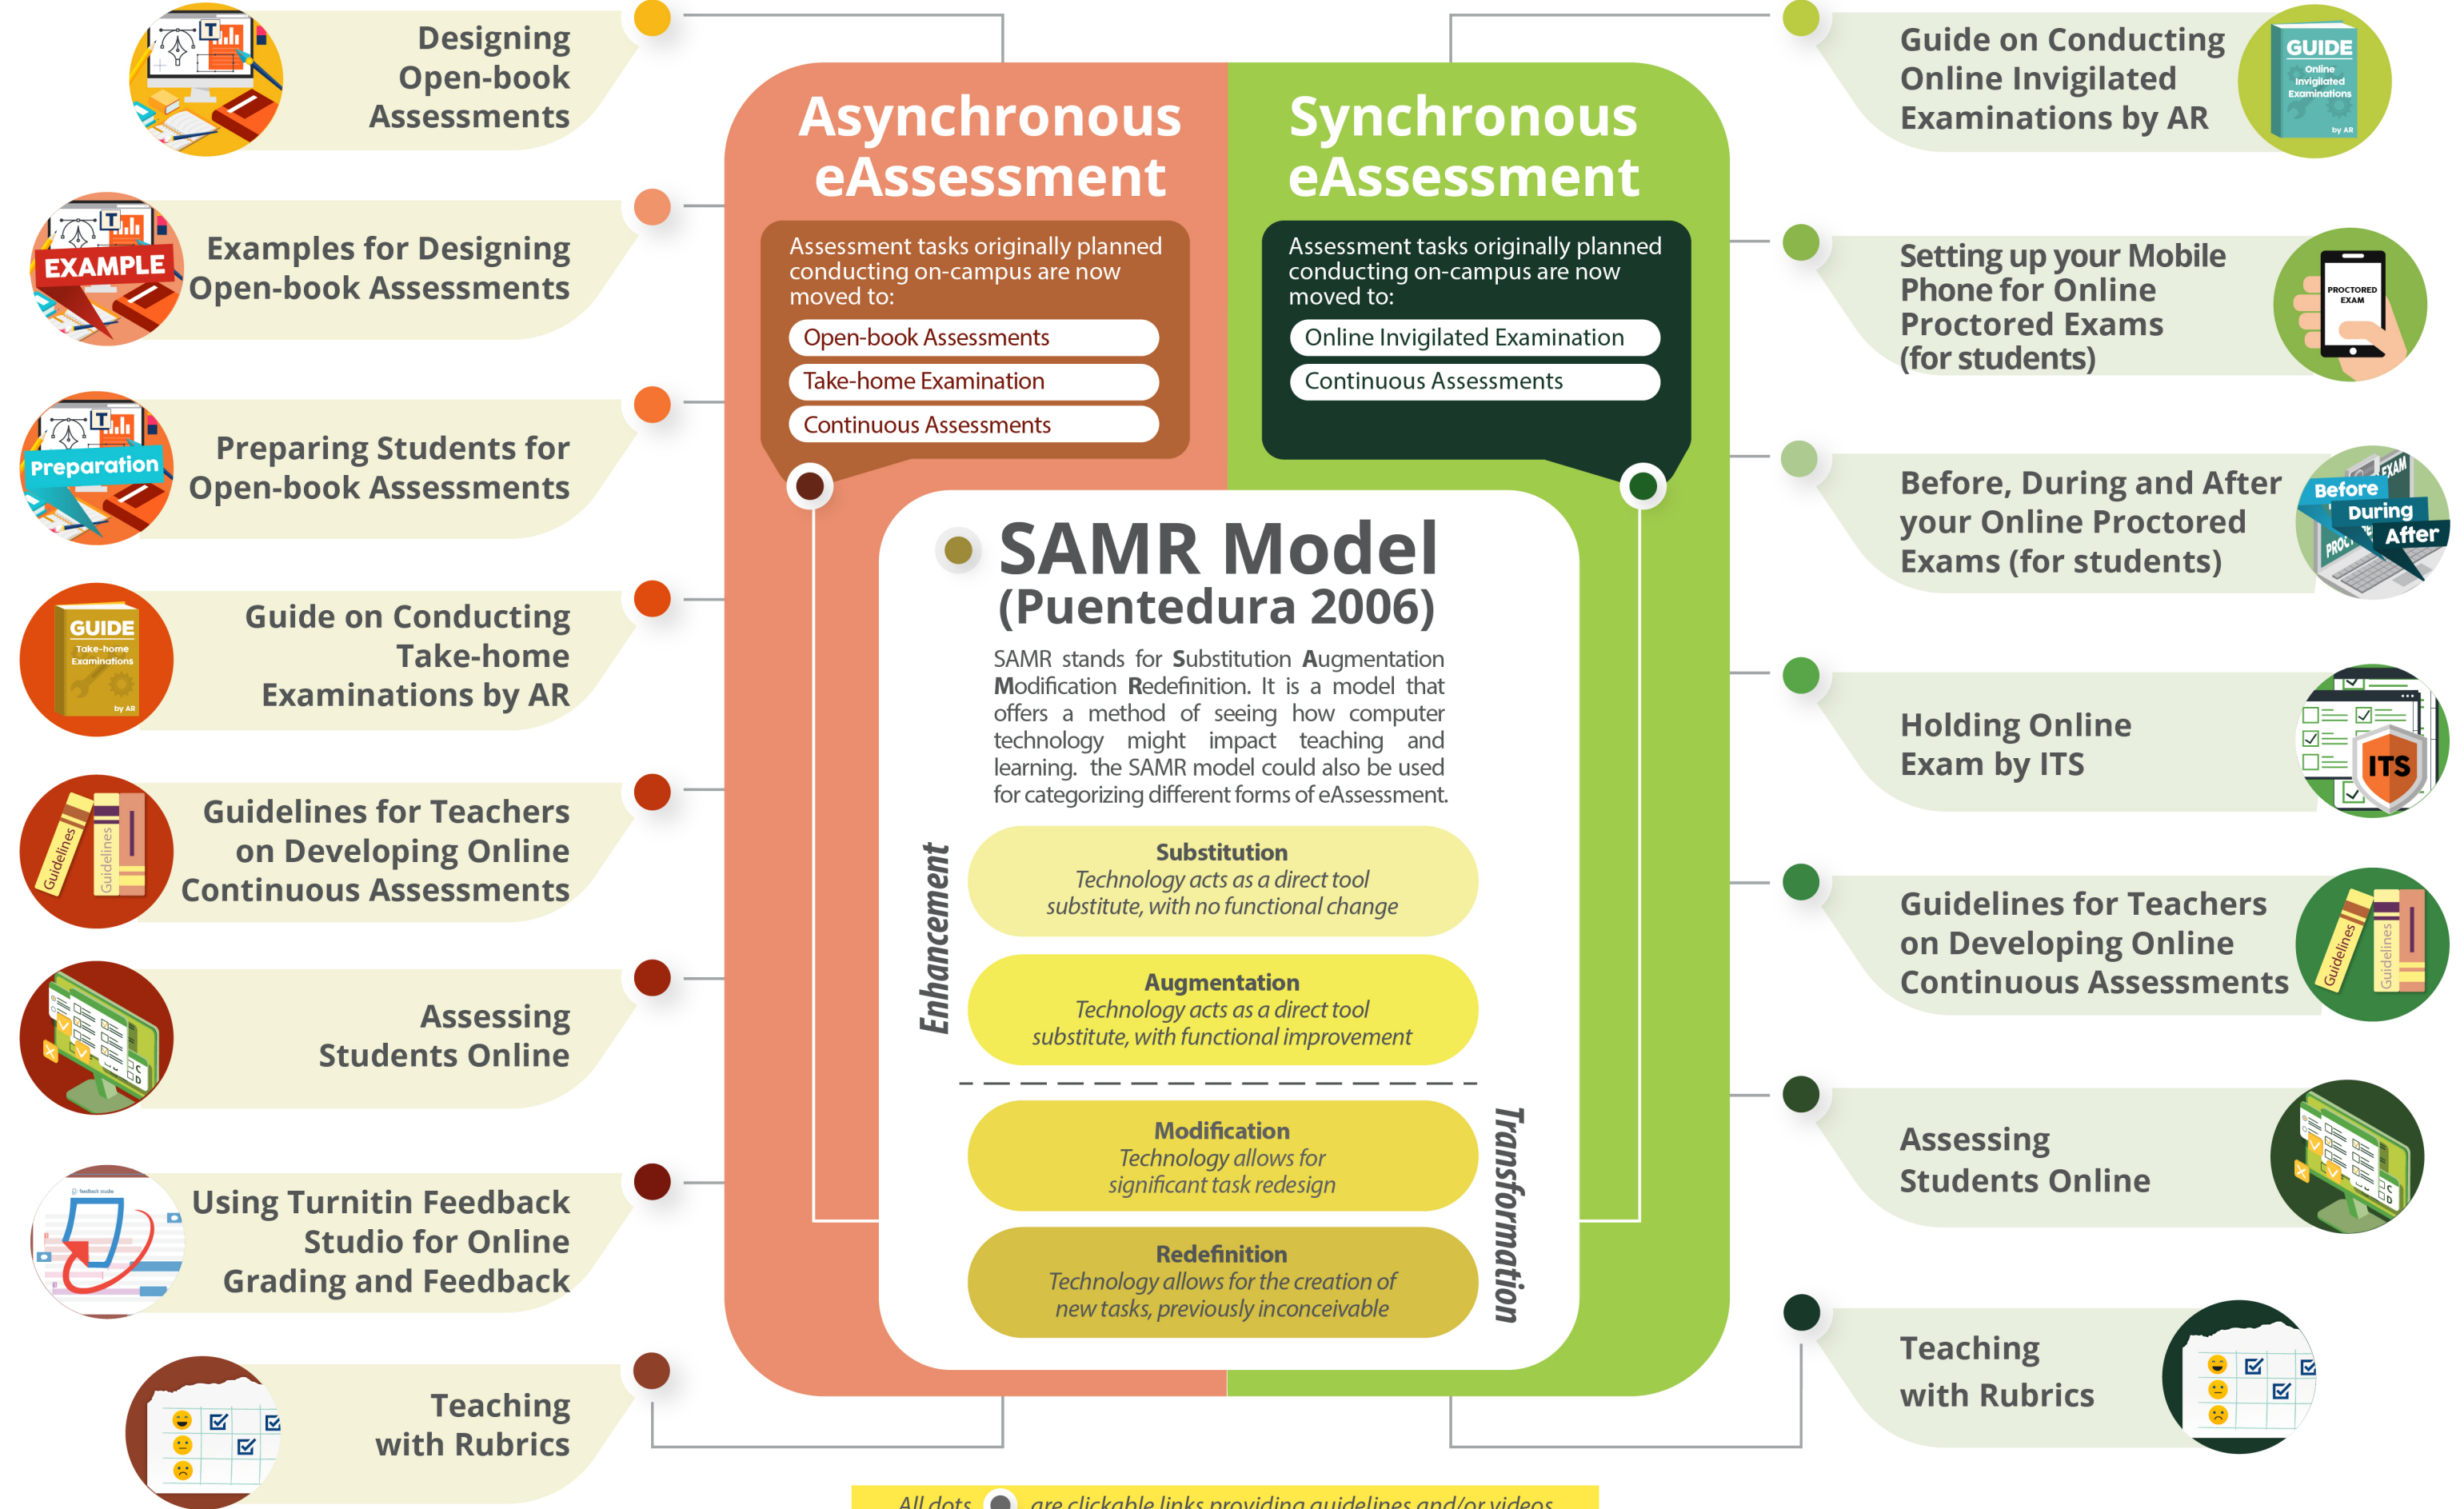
Designing Open-book Assessments

Examples for Designing Open-book Assessments

EXAMPLE

Preparing Students for Open-book Assessments

Preparation

Guide on Conducting Take-home Examinations by AR

GUIDE Take-home Examinations by AR

Guidelines for Teachers on Developing Online Continuous Assessments

Guidelines Guidelines

Assessing Students Online

Using Turnitin Feedback Studio for Online Grading and Feedback

Teaching with Rubrics

Asynchronous eAssessment

Assessment tasks originally planned conducting on-campus are now moved to:

Open-book Assessments

Take-home Examination

Continuous Assessments

Synchronous eAssessment

Assessment tasks originally planned conducting on-campus are now moved to:

Online Invigilated Examination

Continuous Assessments

SAMR Model (Puentedura 2006)

SAMR stands for Substitution Augmentation Modification Redefinition. It is a model that offers a method of seeing how computer technology might impact teaching and learning. the SAMR model could also be used for categorizing different forms of eAssessment.

Enhancement

Substitution
Technology acts as a direct tool substitute, with no functional change

Augmentation
Technology acts as a direct tool substitute, with functional improvement

Transformation

Modification
Technology allows for significant task redesign

Redefinition
Technology allows for the creation of new tasks, previously inconceivable

Guide on Conducting Online Invigilated Examinations by AR

GUIDE Online Invigilated Examinations by AR

Setting up your Mobile Phone for Online Proctored Exams (for students)

PROCTORED EXAM

Before, During and After your Online Proctored Exams (for students)

Before During After EXAM

Holding Online Exam by ITS

ITS

Guidelines for Teachers on Developing Online Continuous Assessments

Guidelines Guidelines

Assessing Students Online

Teaching with Rubrics

All dots are clickable links providing guidelines and/or videos